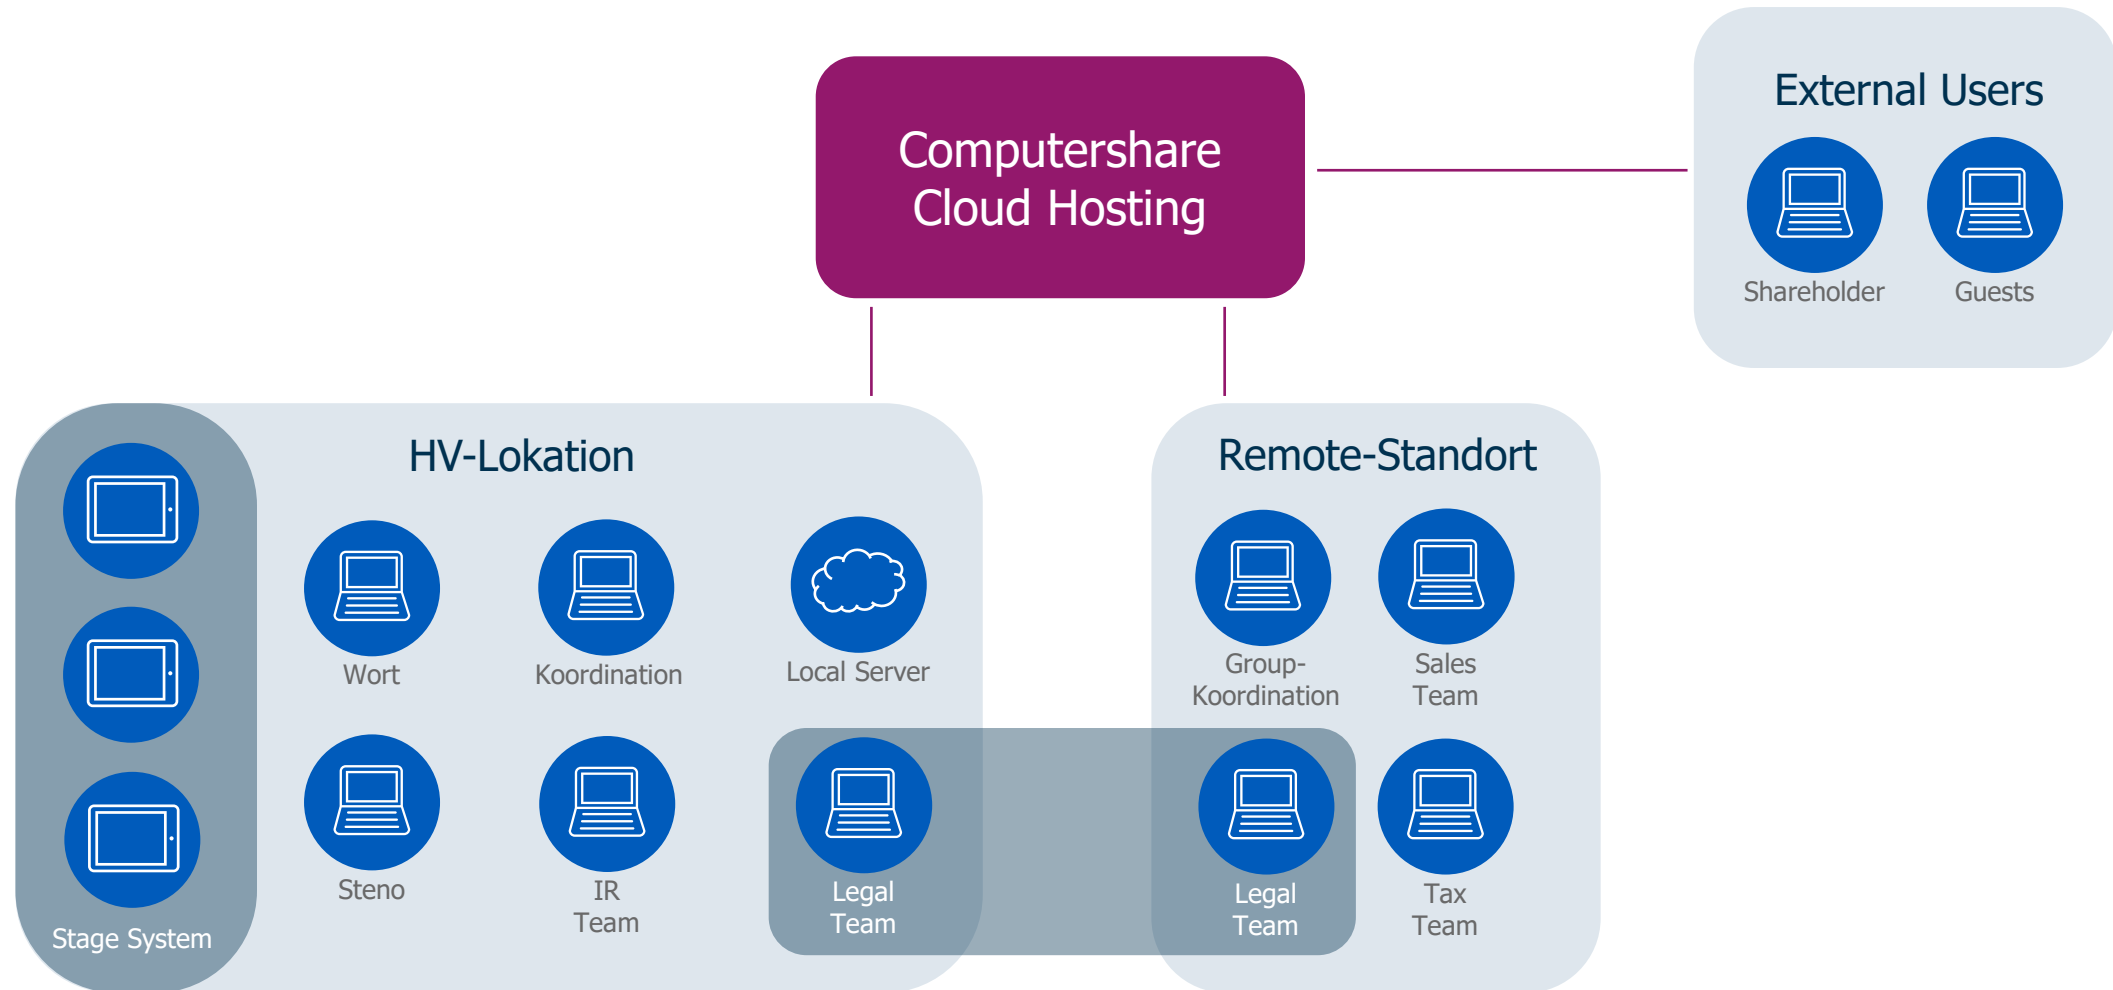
Computershare Cloud Hosting

External Users

Shareholder

Guests

HV-Lokation

Wort

Koordination

Local Server

Steno

IR Team

Legal Team

Stage System

Remote-Standort

Group-Koordination

Sales Team

Legal Team

Tax Team